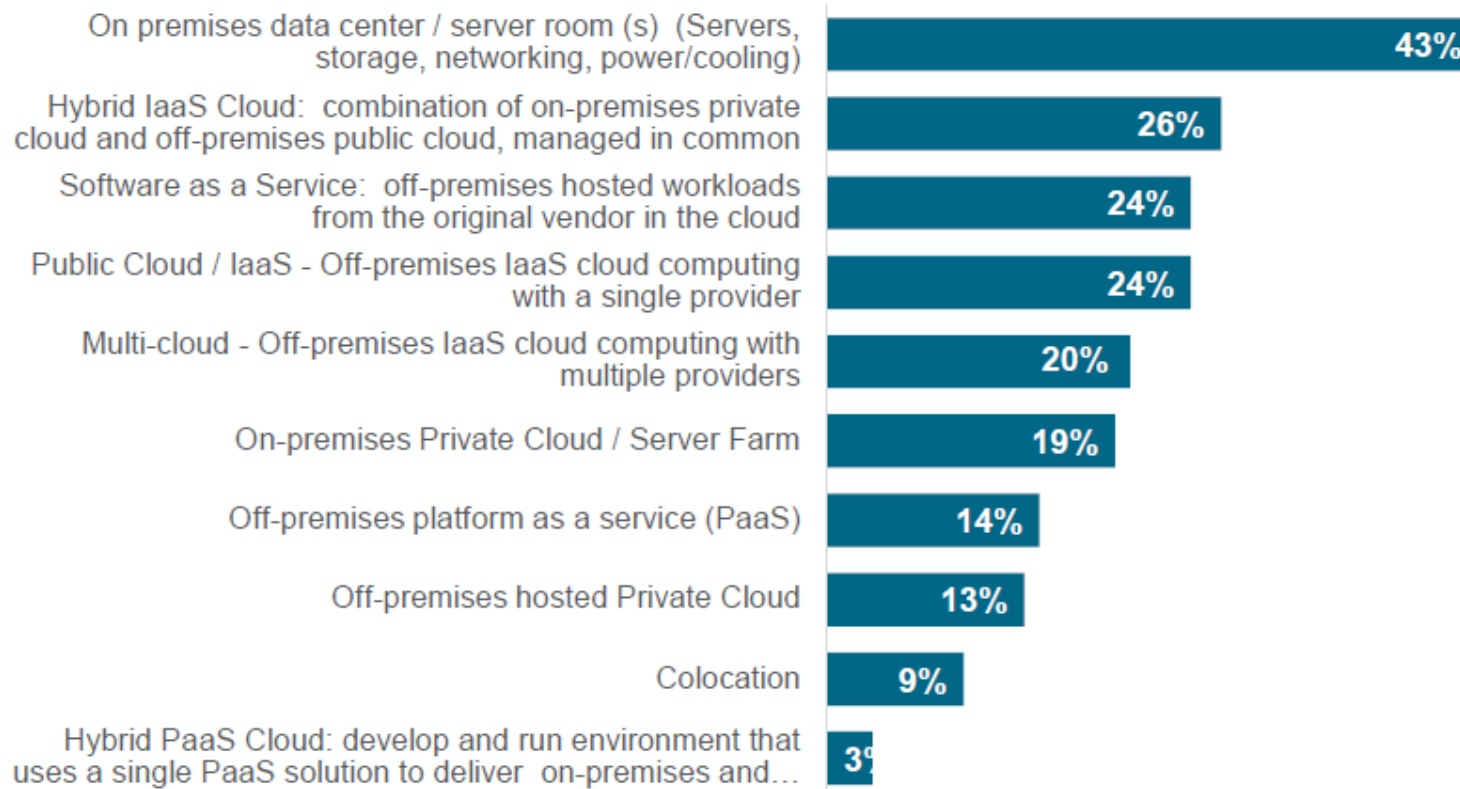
On premises data center / server room (s) (Servers, storage, networking, power/cooling) 43%

Hybrid IaaS Cloud: combination of on-premises private cloud and off-premises public cloud, managed in common 26%

Software as a Service: off-premises hosted workloads from the original vendor in the cloud 24%

Public Cloud / IaaS - Off-premises IaaS cloud computing with a single provider 24%

Multi-cloud - Off-premises IaaS cloud computing with multiple providers 20%

On-premises Private Cloud / Server Farm 19%

Off-premises platform as a service (PaaS) 14%

Off-premises hosted Private Cloud 13%

Colocation 9%

Hybrid PaaS Cloud: develop and run environment that uses a single PaaS solution to deliver on-premises and… 3%